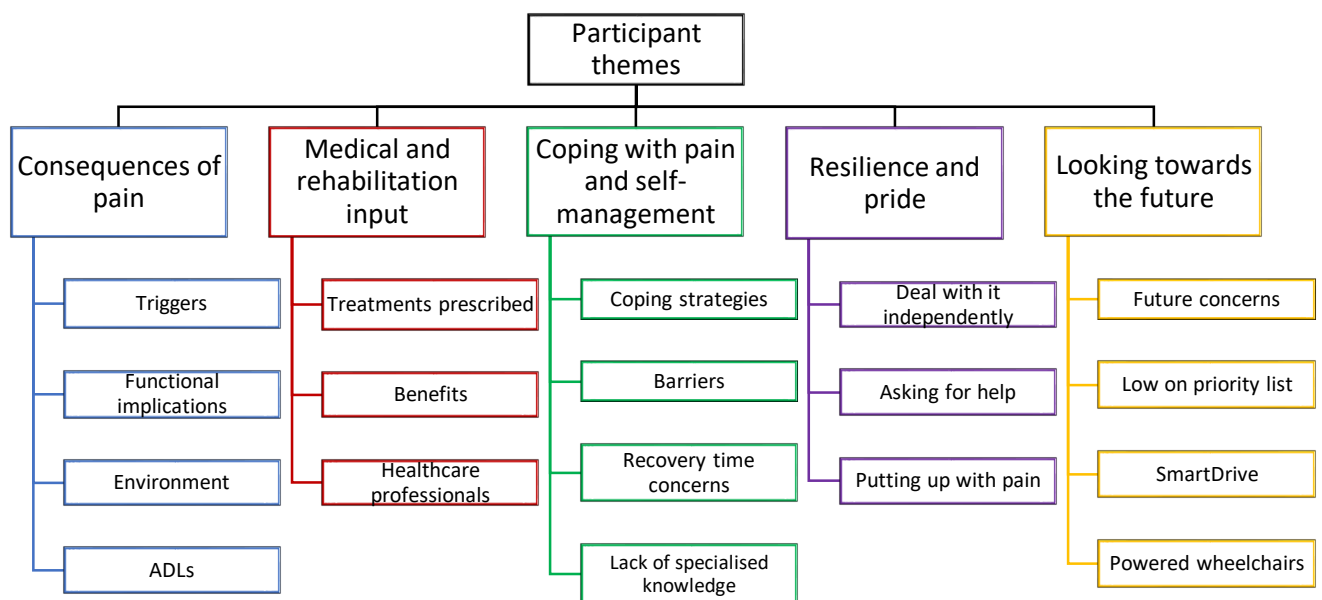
Participant themes

Consequences of pain

Triggers

Functional implications

Environment

ADLs

Medical and rehabilitation input

Treatments prescribed

Benefits

Healthcare professionals

Coping with pain and self-management

Coping strategies

Barriers

Recovery time concerns

Lack of specialised knowledge

Resilience and pride

Deal with it independently

Asking for help

Putting up with pain

Looking towards the future

Future concerns

Low on priority list

SmartDrive

Powered wheelchairs